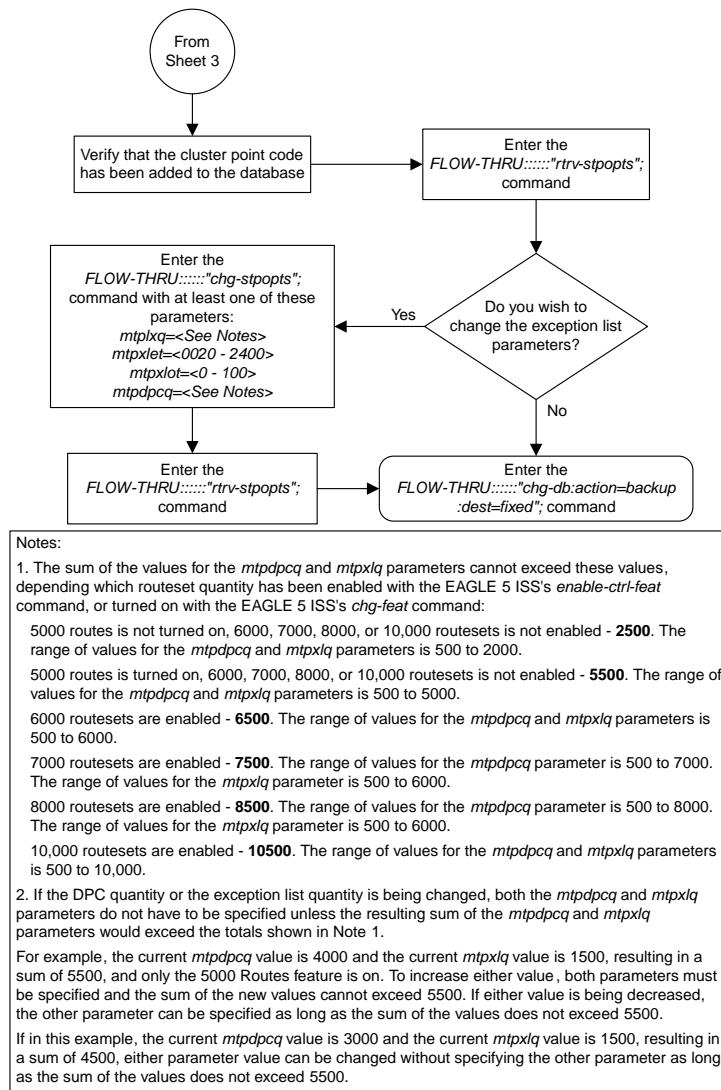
From Sheet 3

Verify that the cluster point code has been added to the database

Enter the FLOW-THRU::::::"rtrv-stpopts"; command

Do you wish to change the exception list parameters?

Yes

No

Enter the FLOW-THRU::::::"chg-stpopts"; command with at least one of these parameters:
mtplxq=<See Notes>
mtpxlet=<0020 - 2400>
mtpxlot=<0 - 100>
mtpdpcq=<See Notes>

Enter the FLOW-THRU::::::"rtrv-stpopts"; command

Enter the FLOW-THRU::::::"chg-db:action=backup :dest=fixed"; command

Notes:

1. The sum of the values for the mtpdpcq and mtpxlq parameters cannot exceed these values, depending which routeset quantity has been enabled with the EAGLE 5 ISS's enable-ctrl-feat command, or turned on with the EAGLE 5 ISS's chg-feat command:

5000 routes is not turned on, 6000, 7000, 8000, or 10,000 routesets is not enabled - **2500**. The range of values for the mtpdpcq and mtpxlq parameters is 500 to 2000.

5000 routes is turned on, 6000, 7000, 8000, or 10,000 routesets is not enabled - **5500**. The range of values for the mtpdpcq and mtpxlq parameters is 500 to 5000.

6000 routesets are enabled - **6500**. The range of values for the mtpdpcq and mtpxlq parameters is 500 to 6000.

7000 routesets are enabled - **7500**. The range of values for the mtpdpcq parameter is 500 to 7000. The range of values for the mtpxlq parameter is 500 to 6000.

8000 routesets are enabled - **8500**. The range of values for the mtpdpcq parameter is 500 to 8000. The range of values for the mtpxlq parameter is 500 to 6000.

10,000 routesets are enabled - **10500**. The range of values for the mtpdpcq and mtpxlq parameters is 500 to 10,000.

2. If the DPC quantity or the exception list quantity is being changed, both the mtpdpcq and mtpxlq parameters do not have to be specified unless the resulting sum of the mtpdpcq and mtpxlq parameters would exceed the totals shown in Note 1.

For example, the current mtpdpcq value is 4000 and the current mtpxlq value is 1500, resulting in a sum of 5500, and only the 5000 Routes feature is on. To increase either value , both parameters must be specified and the sum of the new values cannot exceed 5500. If either value is being decreased, the other parameter can be specified as long as the sum of the values does not exceed 5500.

If in this example, the current mtpdpcq value is 3000 and the current mtpxlq value is 1500, resulting in a sum of 4500, either parameter value can be changed without specifying the other parameter as long as the sum of the values does not exceed 5500.